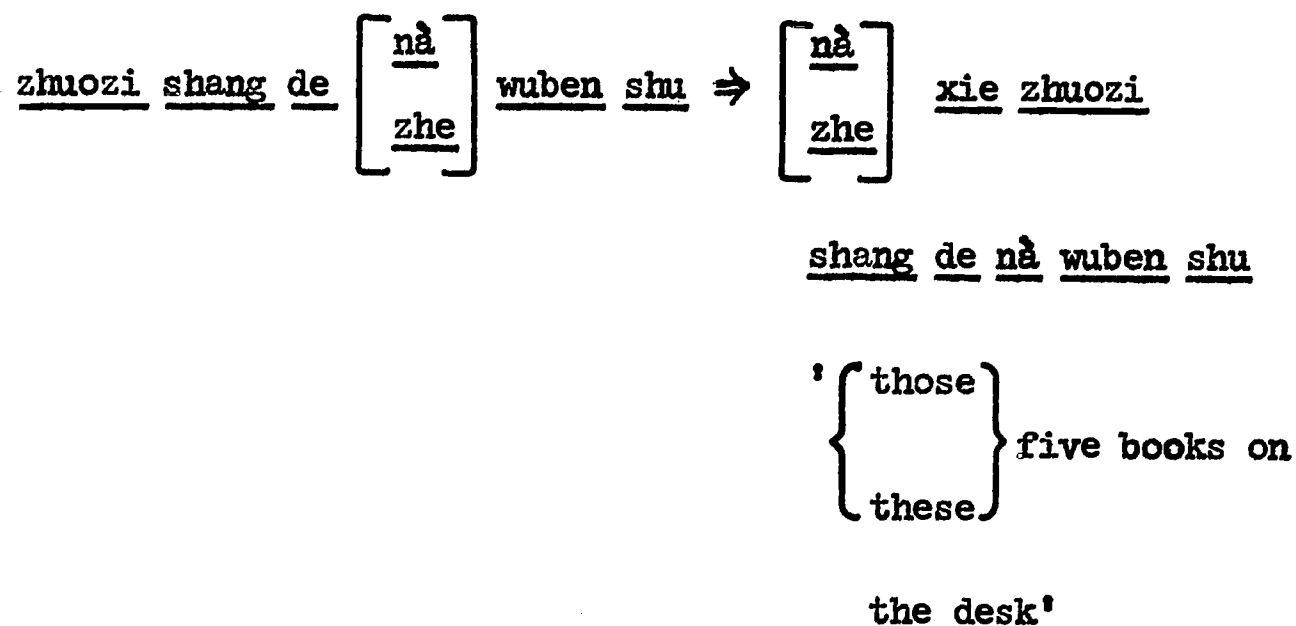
zhuozi shang de $\begin{bmatrix} \text{nà} \\ \text{zhe} \end{bmatrix}$ wuben shu ⇒ $\begin{bmatrix} \text{nà} \\ \text{zhe} \end{bmatrix}$ xie zhuozi

shang de nà wuben shu

' $\begin{Bmatrix} \text{those} \\ \text{these} \end{Bmatrix}$ five books on

the desk'